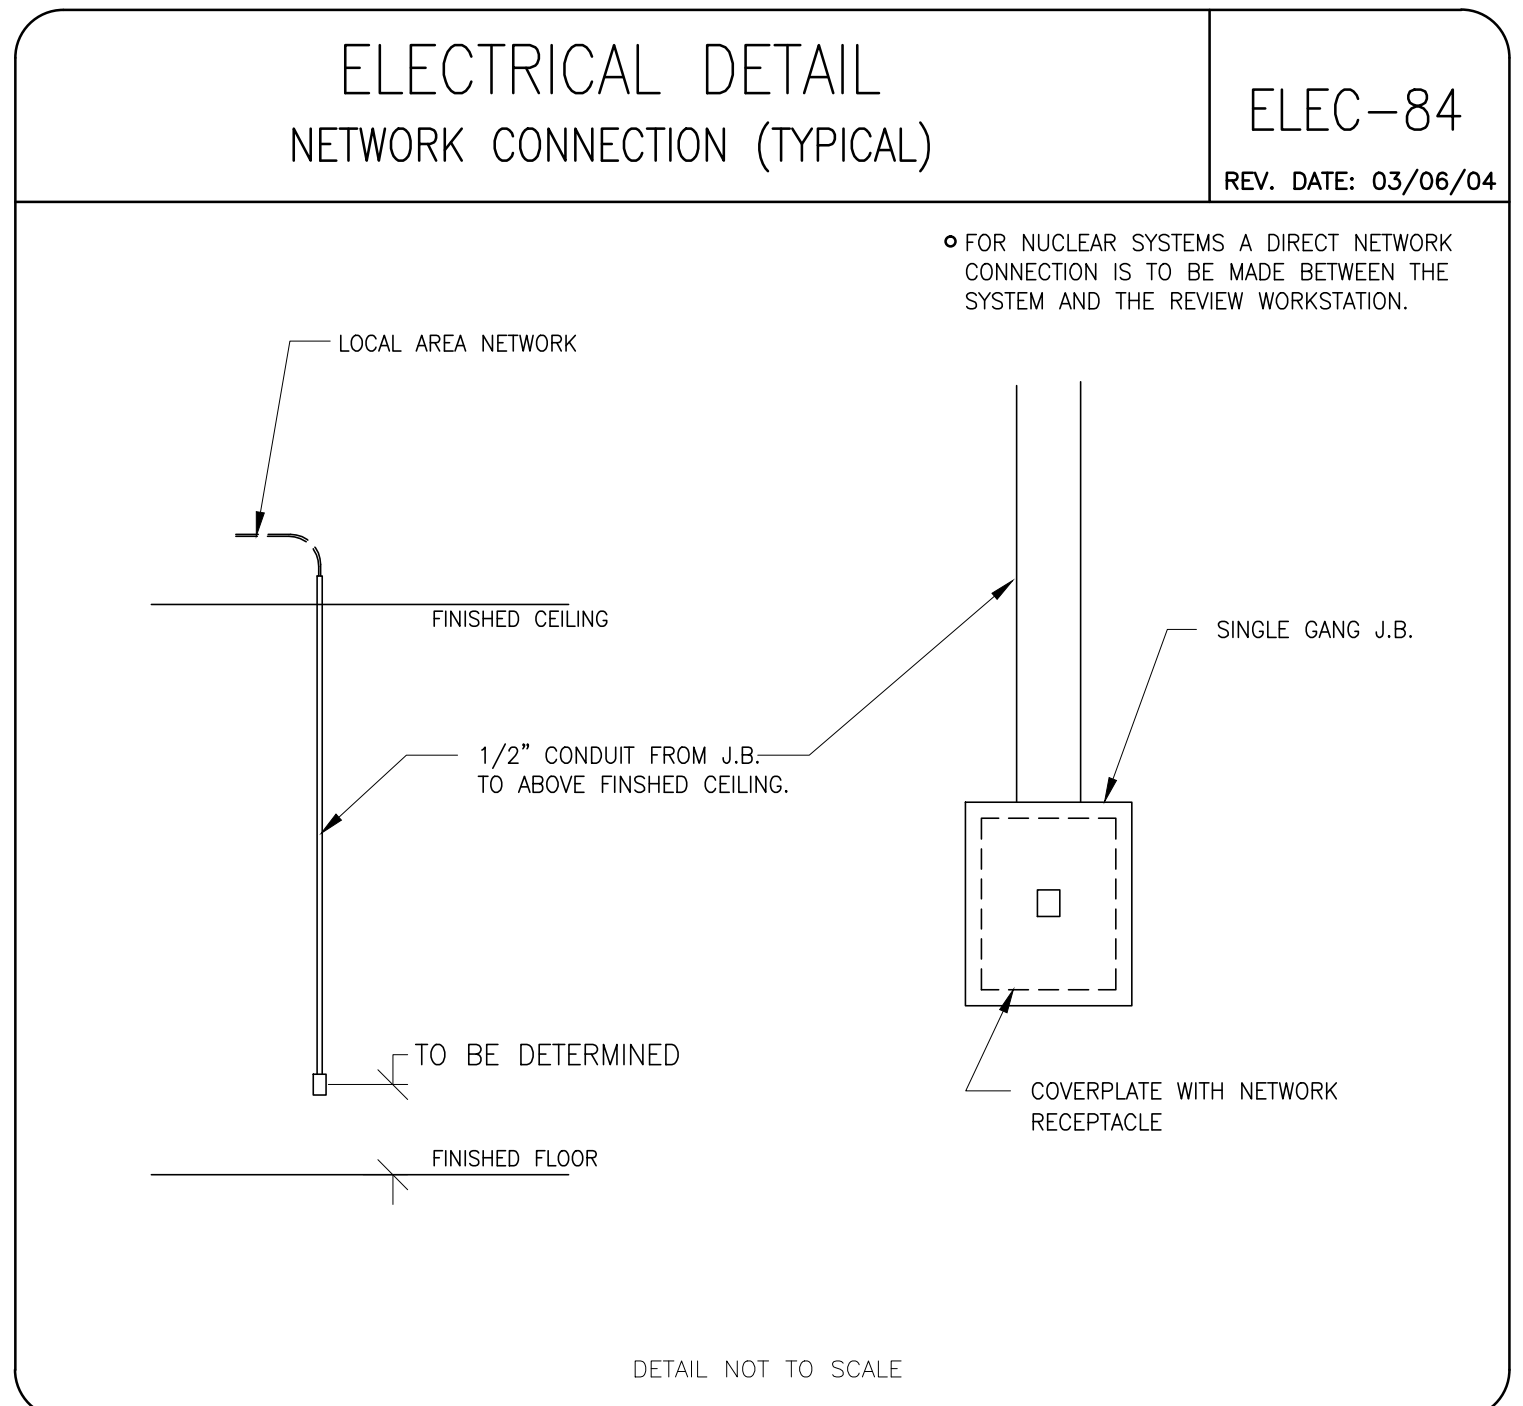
ELECTRICAL DETAIL
NETWORK CONNECTION (TYPICAL)

ELEC–84

REV. DATE: 03/06/04

FOR NUCLEAR SYSTEMS A DIRECT NETWORK CONNECTION IS TO BE MADE BETWEEN THE SYSTEM AND THE REVIEW WORKSTATION.

LOCAL AREA NETWORK

FINISHED CEILING

SINGLE GANG J.B.

1/2" CONDUIT FROM J.B. TO ABOVE FINSHED CEILING.

TO BE DETERMINED

COVERPLATE WITH NETWORK RECEPTACLE

FINISHED FLOOR

DETAIL NOT TO SCALE